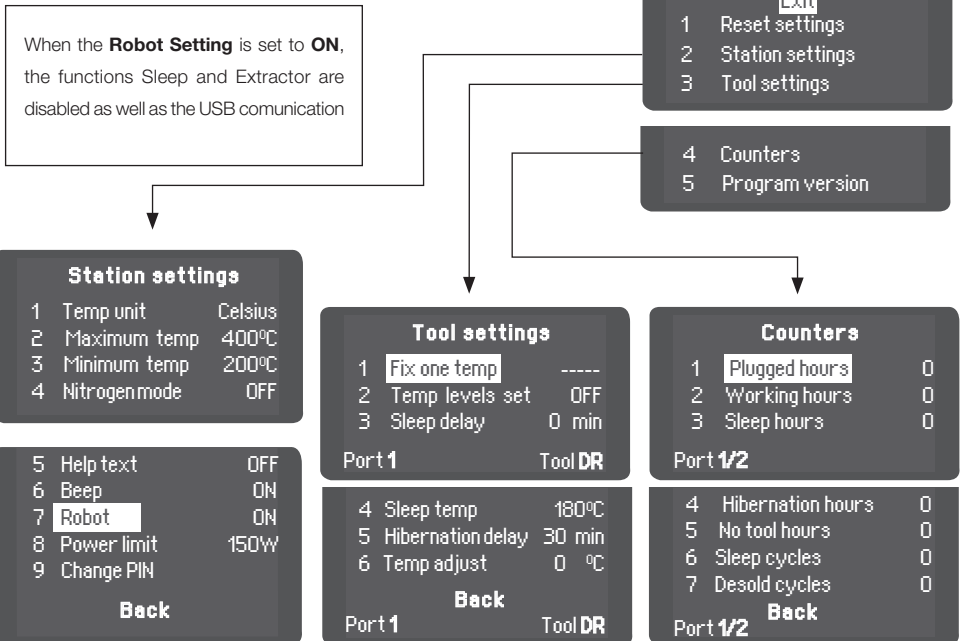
When the **Robot Setting** is set to **ON**, the functions Sleep and Extractor are disabled as well as the USB comunication

Exit
1 Reset settings
2 Station settings
3 Tool settings

4 Counters
5 Program version

Station settings
1 Temp unit Celsius
2 Maximum temp 400ºC
3 Minimum temp 200ºC
4 Nitrogen mode OFF

5 Help text OFF
6 Beep ON
7 Robot ON
8 Power limit 150W
9 Change PIN
Back

Tool settings
1 Fix one temp -----
2 Temp levels set OFF
3 Sleep delay 0 min
Port 1 Tool DR

4 Sleep temp 180ºC
5 Hibernation delay 30 min
6 Temp adjust 0 ºC
Back
Port 1 Tool DR

Counters
1 Plugged hours 0
2 Working hours 0
3 Sleep hours 0
Port 1/2

4 Hibernation hours 0
5 No tool hours 0
6 Sleep cycles 0
7 Desold cycles 0
Back
Port 1/2